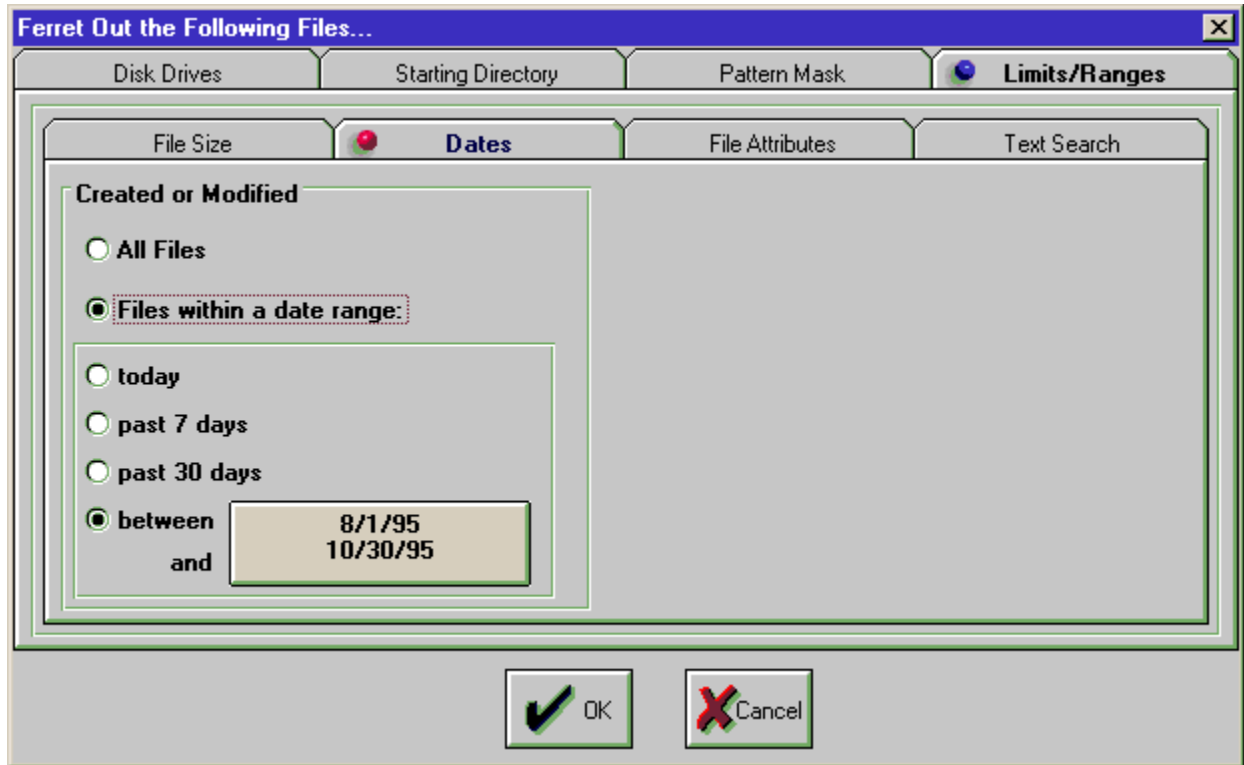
Ferret Out the Following Files...

Disk Drives
Starting Directory
Pattern Mask
Limits/Ranges

File Size
Dates
File Attributes
Text Search

Created or Modified

All Files

Files within a date range:

today

past 7 days

past 30 days

between

and

8/1/95
10/30/95

OK

Cancel